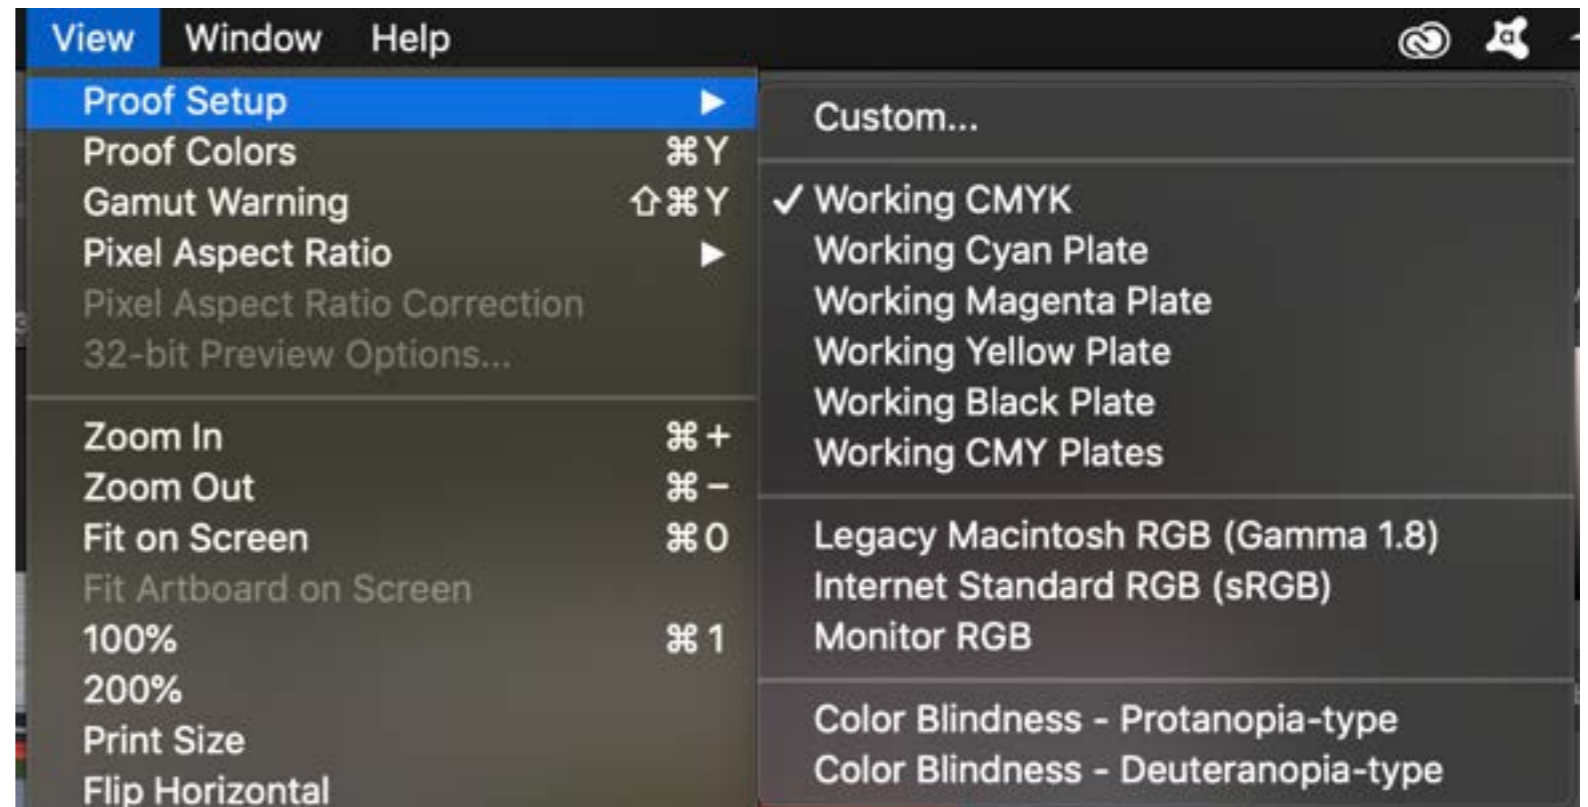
View Window Help

Proof Setup ▶
Proof Colors ⌘Y
Gamut Warning ⇧⌘Y
Pixel Aspect Ratio ▶
Pixel Aspect Ratio Correction
32-bit Preview Options...

Zoom In ⌘+
Zoom Out ⌘−
Fit on Screen ⌘0
Fit Artboard on Screen
100% ⌘1
200%
Print Size
Flip Horizontal

Custom...

✓ Working CMYK
Working Cyan Plate
Working Magenta Plate
Working Yellow Plate
Working Black Plate
Working CMY Plates

Legacy Macintosh RGB (Gamma 1.8)
Internet Standard RGB (sRGB)
Monitor RGB

Color Blindness - Protanopia-type
Color Blindness - Deuteranopia-type